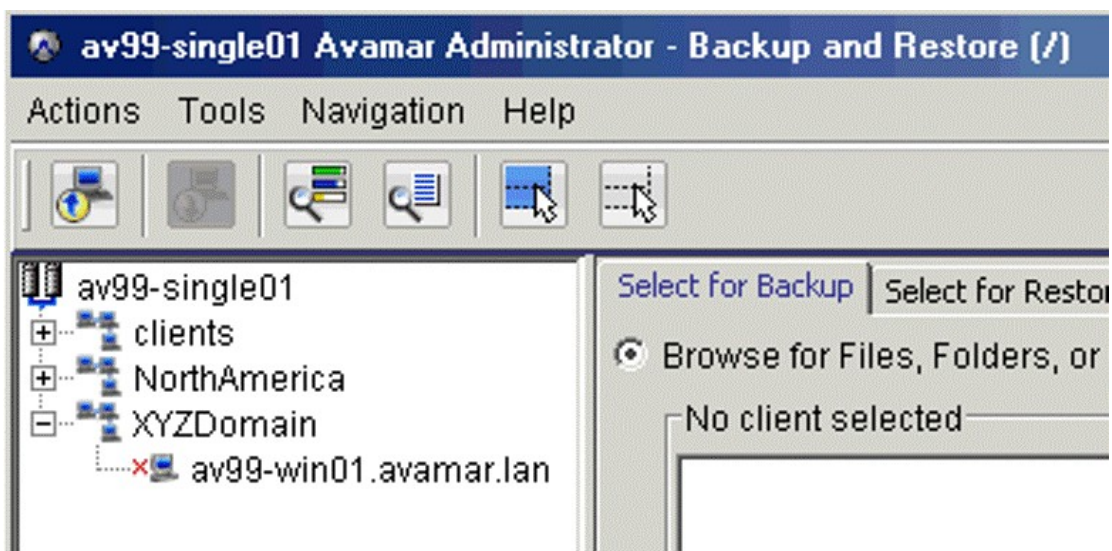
av99-single01 Avamar Administrator - Backup and Restore (/)

Actions Tools Navigation Help

av99-single01
clients
NorthAmerica
XYZDomain
av99-win01.avamar.lan

Select for Backup | Select for Restor

Browse for Files, Folders, or

No client selected